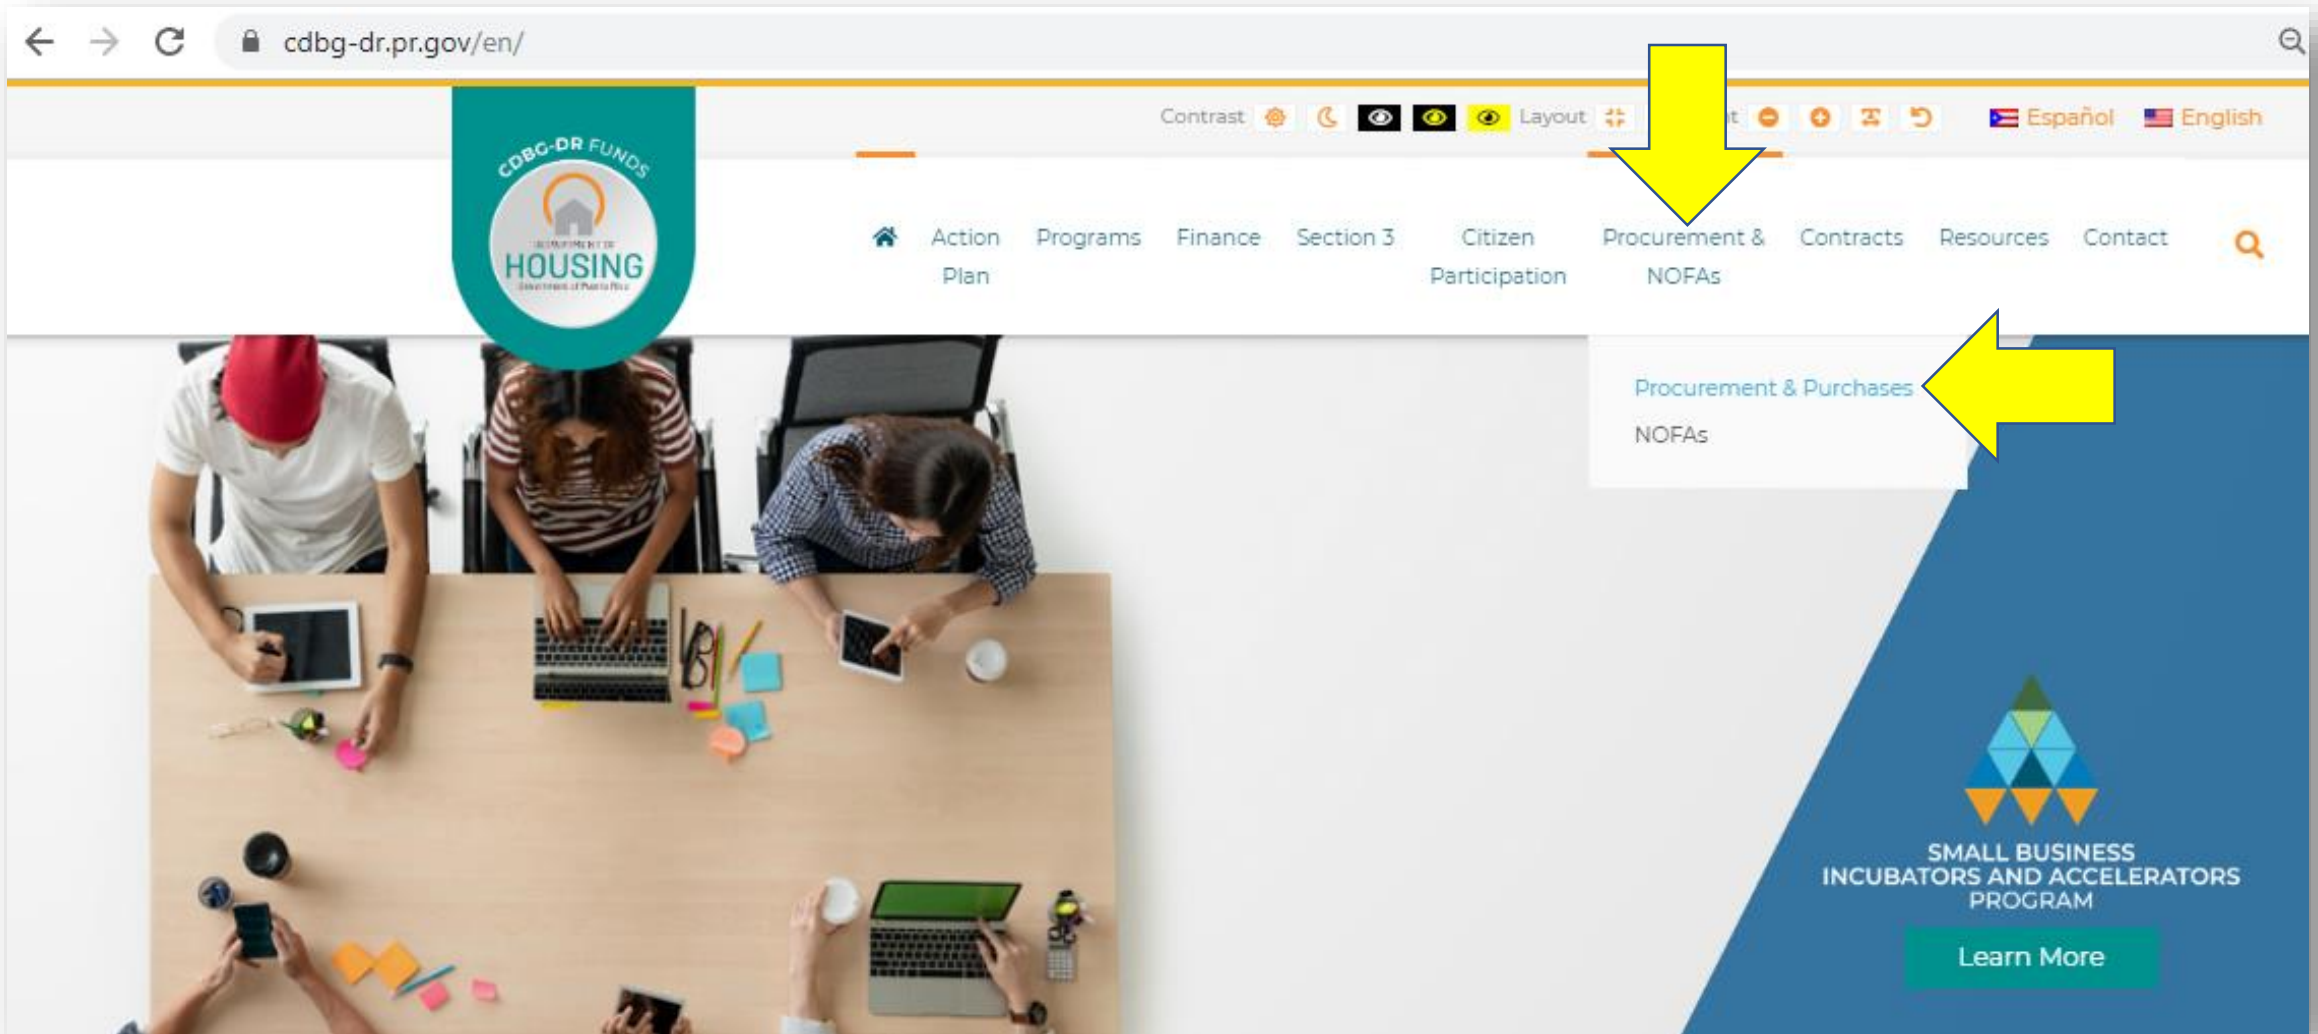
cdbg-dr.pr.gov/en/

Contrast Layout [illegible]t Español English

CDBG-DR FUNDS
DEPARTMENT OF
HOUSING
Government of Puerto Rico

Action Plan Programs Finance Section 3 Citizen Participation Procurement & NOFAs Contracts Resources Contact

Procurement & Purchases
NOFAs

SMALL BUSINESS INCUBATORS AND ACCELERATORS PROGRAM

Learn More